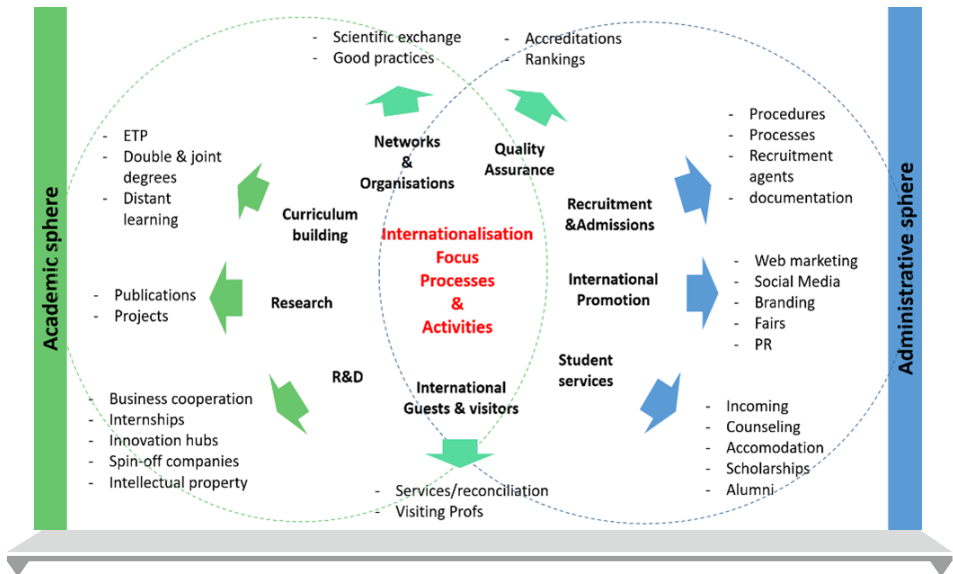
Academic sphere

Administrative sphere

- Scientific exchange
- Good practices

- Accreditations
- Rankings

Networks & Organisations

Quality Assurance

- ETP
- Double & joint degrees
- Distant learning

Curriculum building

Internationalisation Focus Processes & Activities

- Procedures
- Processes
- Recruitment agents
- documentation

Recruitment &Admissions

- Publications
- Projects

Research

International Promotion

- Web marketing
- Social Media
- Branding
- Fairs
- PR

R&D

Student services

International Guests & visitors

- Business cooperation
- Internships
- Innovation hubs
- Spin-off companies
- Intellectual property

- Incoming
- Counseling
- Accomodation
- Scholarships
- Alumni

- Services/reconciliation
- Visiting Profs